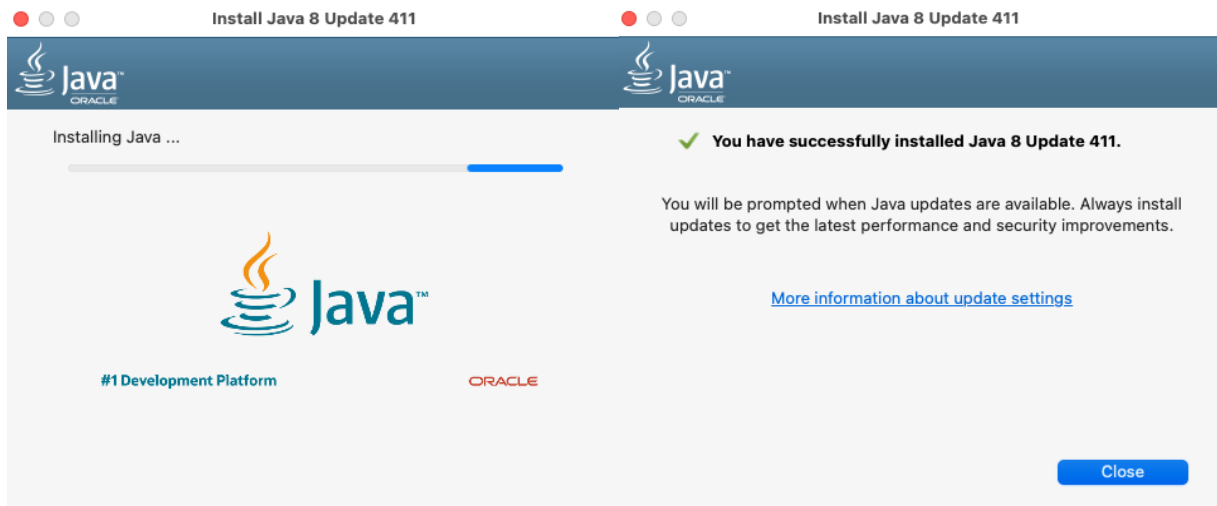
Install Java 8 Update 411

Java™
ORACLE

Installing Java ...

Java™

#1 Development Platform

ORACLE

Install Java 8 Update 411

Java™
ORACLE

You have successfully installed Java 8 Update 411.

You will be prompted when Java updates are available. Always install updates to get the latest performance and security improvements.

More information about update settings

Close